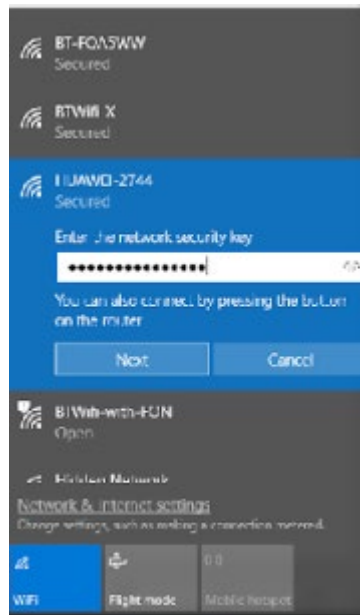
BT-FOA5WW
Secured

BTWifi X
Secured

HUAWEI-2744
Secured

Enter the network security key

••••••••••••••••

You can also connect by pressing the button on the router

Next

Cancel

BTWifi-with-FON
Open

Hidden Network

Network & Internet settings
Change settings, such as making a connection metered.

WiFi

Flight mode

Mobile hotspot